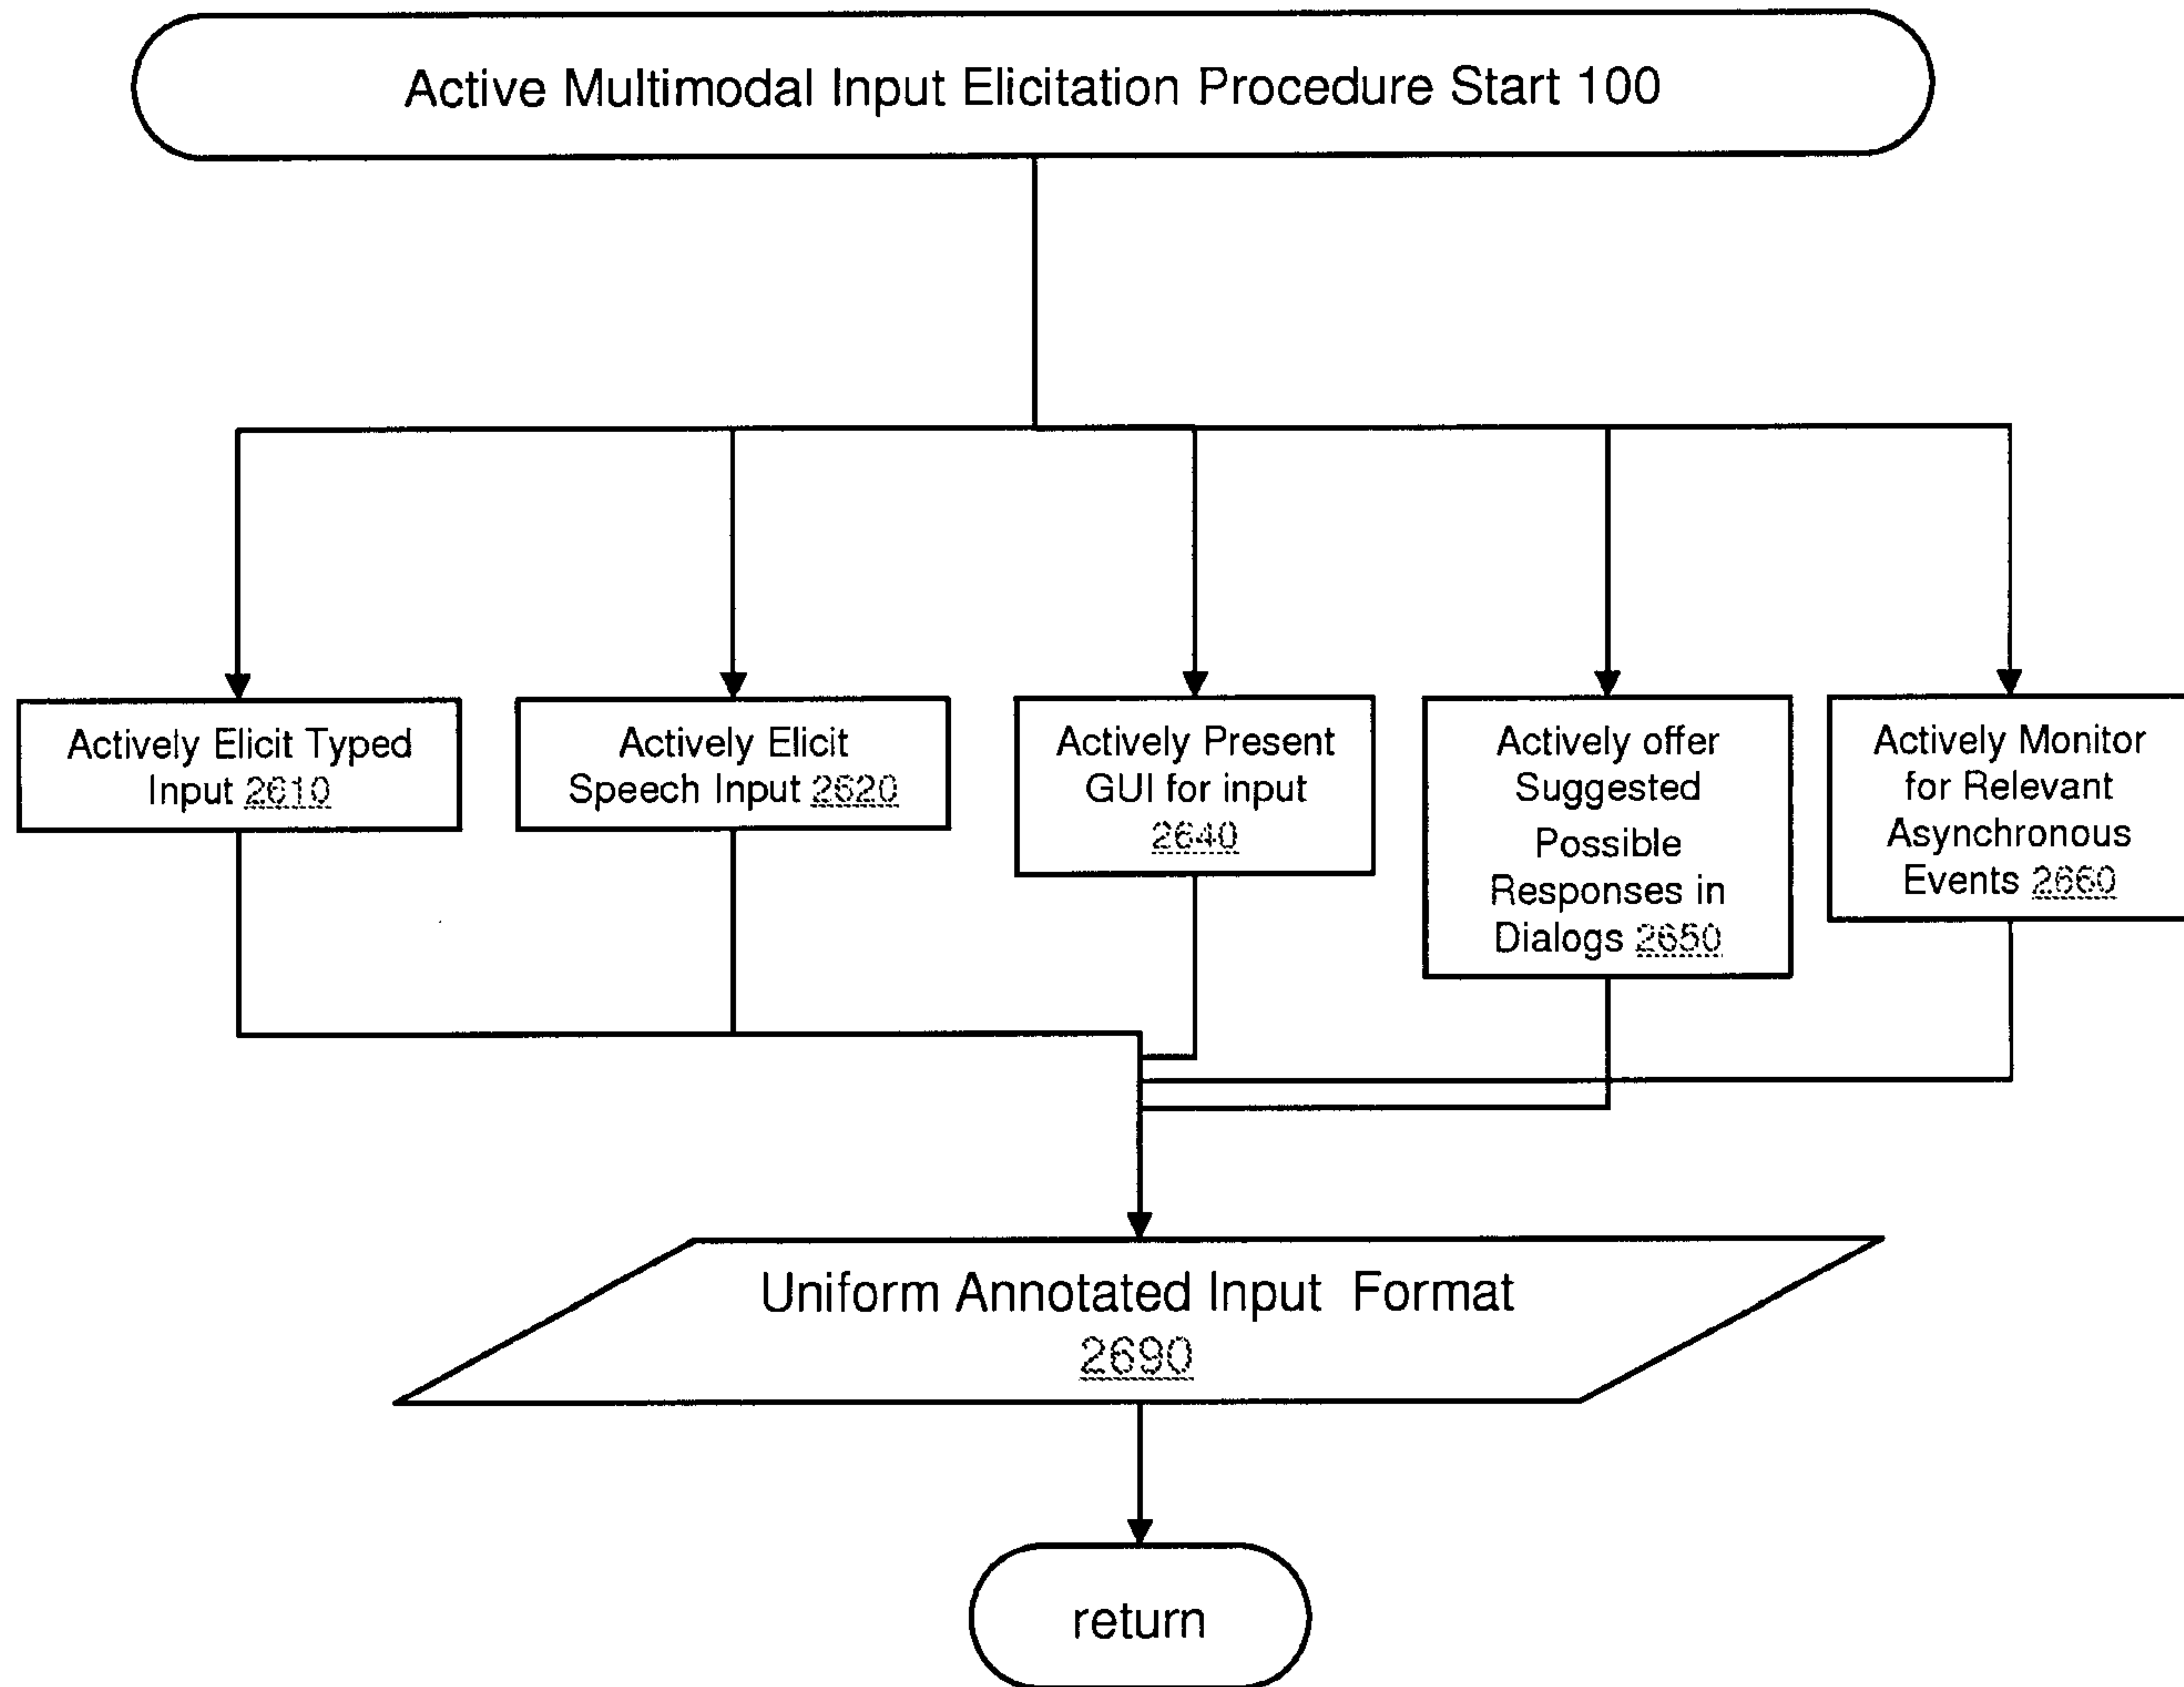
Active Multimodal Input Elicitation Procedure Start 100

Actively Elicit Typed Input 2610

Actively Elicit Speech Input 2620

Actively Present GUI for input 2640

Actively offer Suggested Possible Responses in Dialogs 2650

Actively Monitor for Relevant Asynchronous Events 2660

Uniform Annotated Input Format 2690

return